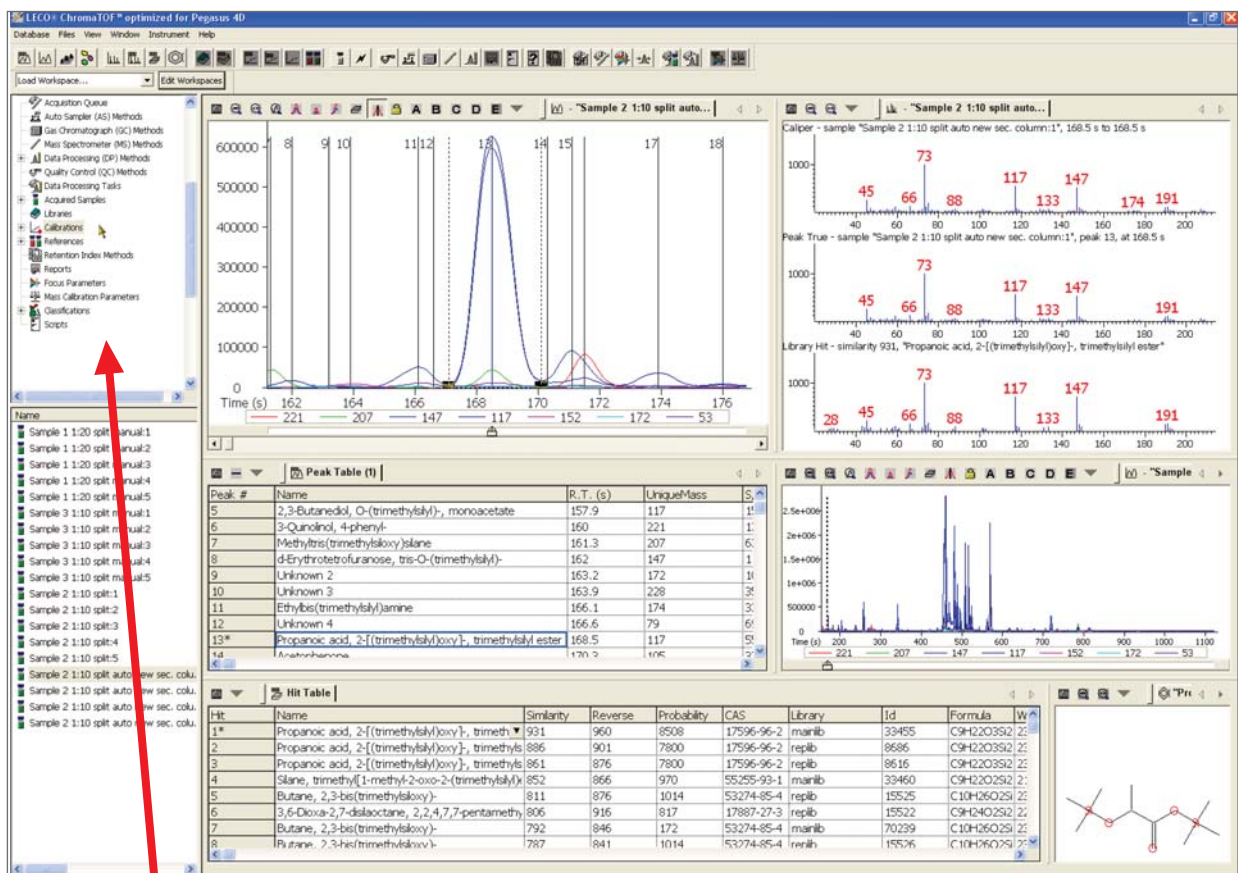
LECO® ChromaTOF® optimized for Pegasus 4D

Database Files View Window Instrument Help

Load Workspace... Edit Workspaces

Acquisition Queue
Auto Sampler (AS) Methods
Gas Chromatograph (GC) Methods
Mass Spectrometer (MS) Methods
Data Processing (DP) Methods
Quality Control (QC) Methods
Data Processing Tasks
Acquired Samples
Libraries
Calibrations
References
Retention Index Methods
Reports
Focus Parameters
Mass Calibration Parameters
Classifications
Scripts

Name
Sample 1 1:20 split manual:1
Sample 1 1:20 split manual:2
Sample 1 1:20 split manual:3
Sample 1 1:20 split manual:4
Sample 1 1:20 split manual:5
Sample 3 1:10 split manual:1
Sample 3 1:10 split manual:2
Sample 3 1:10 split manual:3
Sample 3 1:10 split manual:4
Sample 3 1:10 split manual:5
Sample 2 1:10 split:1
Sample 2 1:10 split:2
Sample 2 1:10 split:3
Sample 2 1:10 split:4
Sample 2 1:10 split:5
Sample 2 1:10 split auto new sec. colu.
Sample 2 1:10 split auto new sec. colu.
Sample 2 1:10 split auto new sec. colu.
Sample 2 1:10 split auto new sec. colu.
Sample 2 1:10 split auto new sec. colu.

A B C D E - "Sample 2 1:10 split auto...

8 9 10 11 12 13 14 15 17 18
600000
500000
400000
300000
200000
100000
0
Time (s) 162 164 166 168 170 172 174 176
221 207 147 117 152 172 53

- "Sample 2 1:10 split auto...

Caliper - sample "Sample 2 1:10 split auto new sec. column:1", 168.5 s to 168.5 s
1000-
45 66 73 88 117 133 147 174 191
40 60 80 100 120 140 160 180 200

Peak True - sample "Sample 2 1:10 split auto new sec. column:1", peak 13, at 168.5 s
1000-
45 66 73 88 117 133 147 191
40 60 80 100 120 140 160 180 200

Library Hit - similarity 931, "Propanoic acid, 2-[(trimethylsilyl)oxy]-, trimethylsilyl ester"
1000-
28 45 66 73 88 117 133 147 191
40 60 80 100 120 140 160 180 200

Peak Table (1)

| Peak # | Name | R.T. (s) | UniqueMass | S |
|---|---|---|---|---|
| 5 | 2,3-Butanediol, O-(trimethylsilyl)-, monoacetate | 157.9 | 117 | 1 |
| 6 | 3-Quinolinol, 4-phenyl- | 160 | 221 | 1 |
| 7 | Methyltris(trimethylsiloxy)silane | 161.3 | 207 | 6 |
| 8 | d-Erythrotetrofuranose, tris-O-(trimethylsilyl)- | 162 | 147 | 1 |
| 9 | Unknown 2 | 163.2 | 172 | 1 |
| 10 | Unknown 3 | 163.9 | 228 | 3 |
| 11 | Ethylbis(trimethylsilyl)amine | 166.1 | 174 | 3 |
| 12 | Unknown 4 | 166.6 | 79 | 6 |
| 13* | Propanoic acid, 2-[(trimethylsilyl)oxy]-, trimethylsilyl ester | 168.5 | 117 | 5 |
| 14 | Acetophenone | 170.3 | 105 | 3 |

A B C D E - "Sample

2.5e+006
2e+006
1.5e+006
1e+006
500000
Time (s) 200 300 400 500 600 700 800 900 1000 1100
221 207 147 117 152 172 53

Hit Table

| Hit | Name | Similarity | Reverse | Probability | CAS | Library | Id | Formula | W |
|---|---|---|---|---|---|---|---|---|---|
| 1* | Propanoic acid, 2-[(trimethylsilyl)oxy]-, trimeth | 931 | 960 | 8508 | 17596-96-2 | mainlib | 33455 | C9H22O3Si2 | 2 |
| 2 | Propanoic acid, 2-[(trimethylsilyl)oxy]-, trimethyls | 886 | 901 | 7800 | 17596-96-2 | replib | 8686 | C9H22O3Si2 | 2 |
| 3 | Propanoic acid, 2-[(trimethylsilyl)oxy]-, trimethyls | 861 | 876 | 7800 | 17596-96-2 | replib | 8616 | C9H22O3Si2 | 2 |
| 4 | Silane, trimethyl[1-methyl-2-oxo-2-(trimethylsilyl) | 852 | 866 | 970 | 55255-93-1 | mainlib | 33460 | C9H22O3Si2 | 2 |
| 5 | Butane, 2,3-bis(trimethylsiloxy)- | 811 | 876 | 1014 | 53274-85-4 | replib | 15525 | C10H26O2Si | 2 |
| 6 | 3,6-Dioxa-2,7-disilaoctane, 2,2,4,7,7-pentamethy | 806 | 916 | 817 | 17887-27-3 | replib | 15522 | C9H24O2Si | 2 |
| 7 | Butane, 2,3-bis(trimethylsiloxy)- | 792 | 846 | 172 | 53274-85-4 | mainlib | 70239 | C10H26O2Si | 2 |
| 8 | Butane, 2,3-bis(trimethylsiloxy)- | 787 | 841 | 1014 | 53274-85-4 | replib | 15526 | C10H26O2Si | 2 |

"Pr